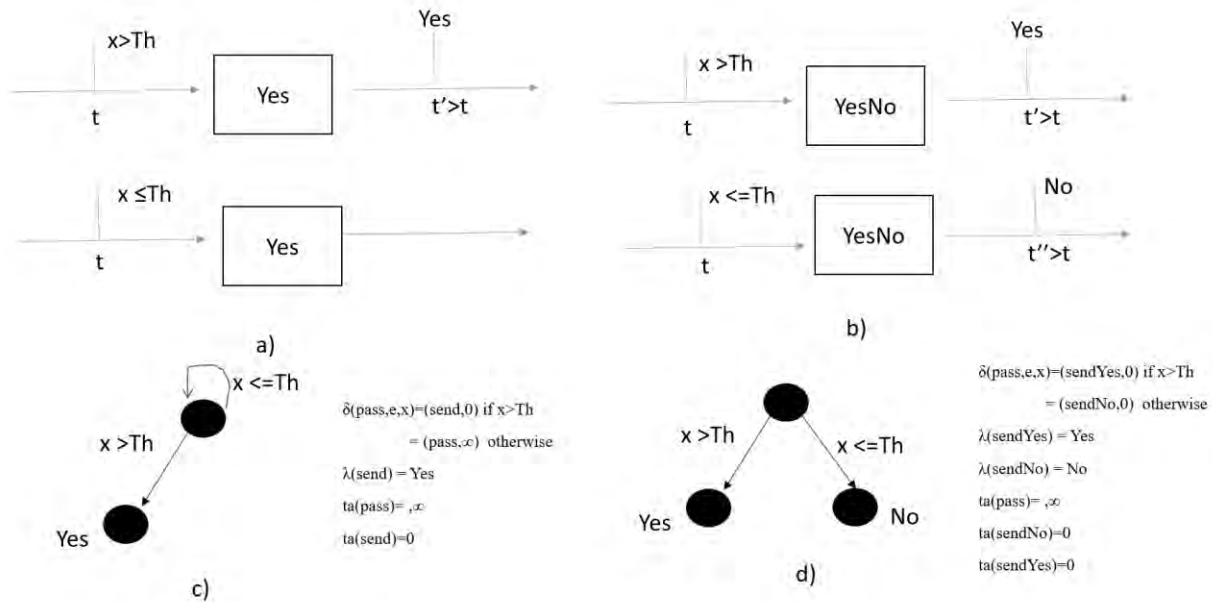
x>Th

t

Yes

Yes

t'>t

x ≤Th

t

Yes

a)

x >Th

t

YesNo

Yes

t'>t

x <=Th

t

YesNo

No

t''>t

b)

x <=Th

x >Th

Yes

$\delta$(pass,e,x)=(send,0) if x>Th

= (pass,$\infty$) otherwise

$\lambda$(send) = Yes

ta(pass)= ,$\infty$

ta(send)=0

c)

x >Th

x <=Th

Yes

No

$\delta$(pass,e,x)=(sendYes,0) if x>Th

= (sendNo,0) otherwise

$\lambda$(sendYes) = Yes

$\lambda$(sendNo) = No

ta(pass)= ,$\infty$

ta(sendNo)=0

ta(sendYes)=0

d)